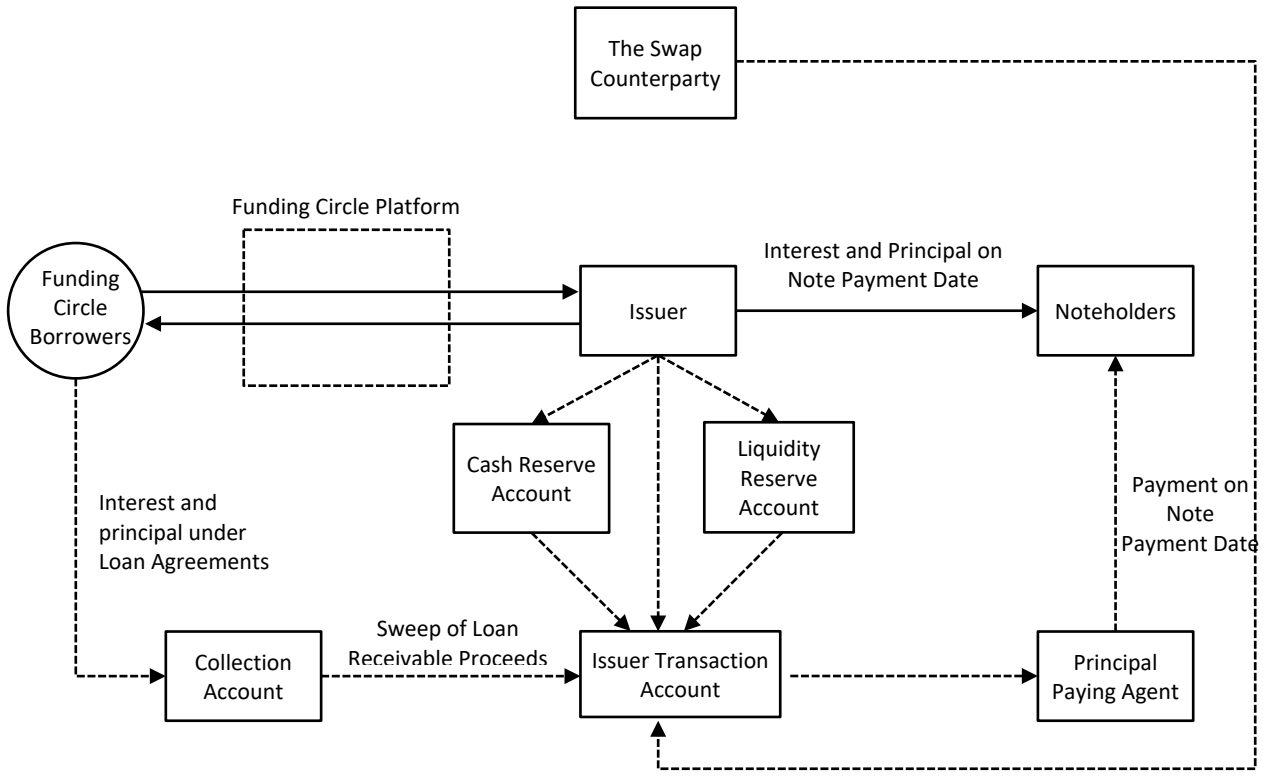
The Swap Counterparty

Funding Circle Platform

Funding Circle Borrowers

Issuer

Interest and Principal on Note Payment Date

Noteholders

Cash Reserve Account

Liquidity Reserve Account

Interest and principal under Loan Agreements

Payment on Note Payment Date

Collection Account

Sweep of Loan Receivable Proceeds

Issuer Transaction Account

Principal Paying Agent